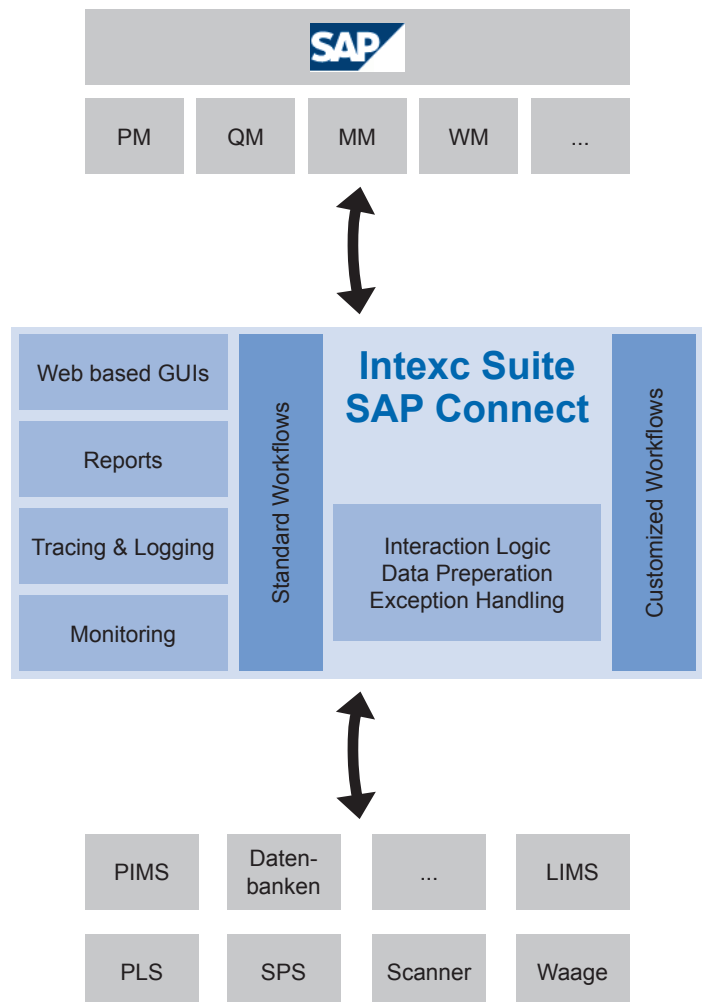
SAP

PM QM MM WM ...

Web based GUIs

Reports

Tracing & Logging

Monitoring

Standard Workflows

Intexc Suite SAP Connect

Interaction Logic
Data Preperation
Exception Handling

Customized Workflows

PIMS Datenbanken ... LIMS

PLS SPS Scanner Waage